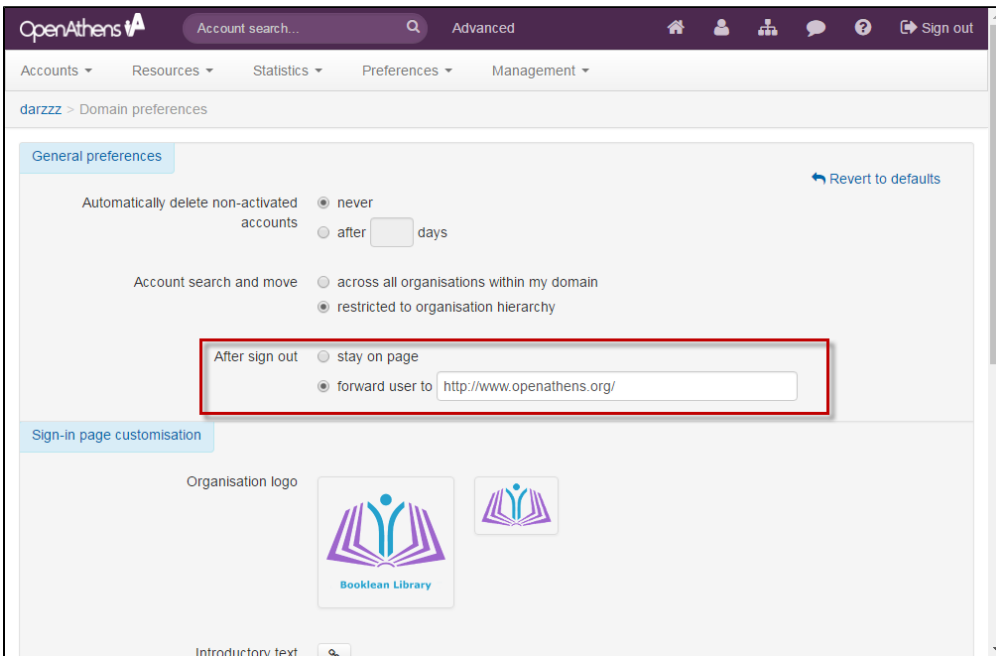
OpenAthens

Account search...

Advanced

Sign out

Accounts Resources Statistics Preferences Management

darzzz > Domain preferences

General preferences

Revert to defaults

Automatically delete non-activated accounts
never
after days

Account search and move
across all organisations within my domain
restricted to organisation hierarchy

After sign out
stay on page
forward user to http://www.openathens.org/

Sign-in page customisation

Organisation logo

Booklean Library

Introductory text